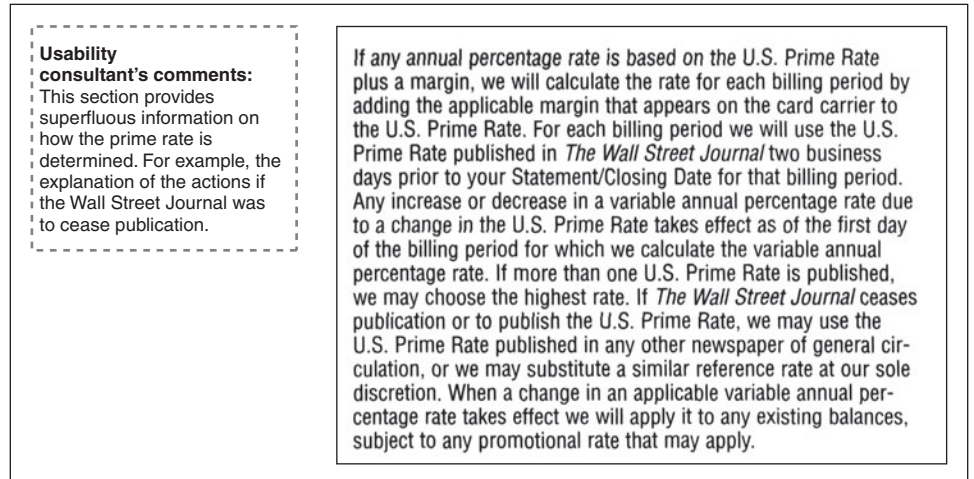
**Usability consultant's comments:**
This section provides superfluous information on how the prime rate is determined. For example, the explanation of the actions if the Wall Street Journal was to cease publication.

If any annual percentage rate is based on the U.S. Prime Rate plus a margin, we will calculate the rate for each billing period by adding the applicable margin that appears on the card carrier to the U.S. Prime Rate. For each billing period we will use the U.S. Prime Rate published in *The Wall Street Journal* two business days prior to your Statement/Closing Date for that billing period. Any increase or decrease in a variable annual percentage rate due to a change in the U.S. Prime Rate takes effect as of the first day of the billing period for which we calculate the variable annual percentage rate. If more than one U.S. Prime Rate is published, we may choose the highest rate. If *The Wall Street Journal* ceases publication or to publish the U.S. Prime Rate, we may use the U.S. Prime Rate published in any other newspaper of general circulation, or we may substitute a similar reference rate at our sole discretion. When a change in an applicable variable annual percentage rate takes effect we will apply it to any existing balances, subject to any promotional rate that may apply.